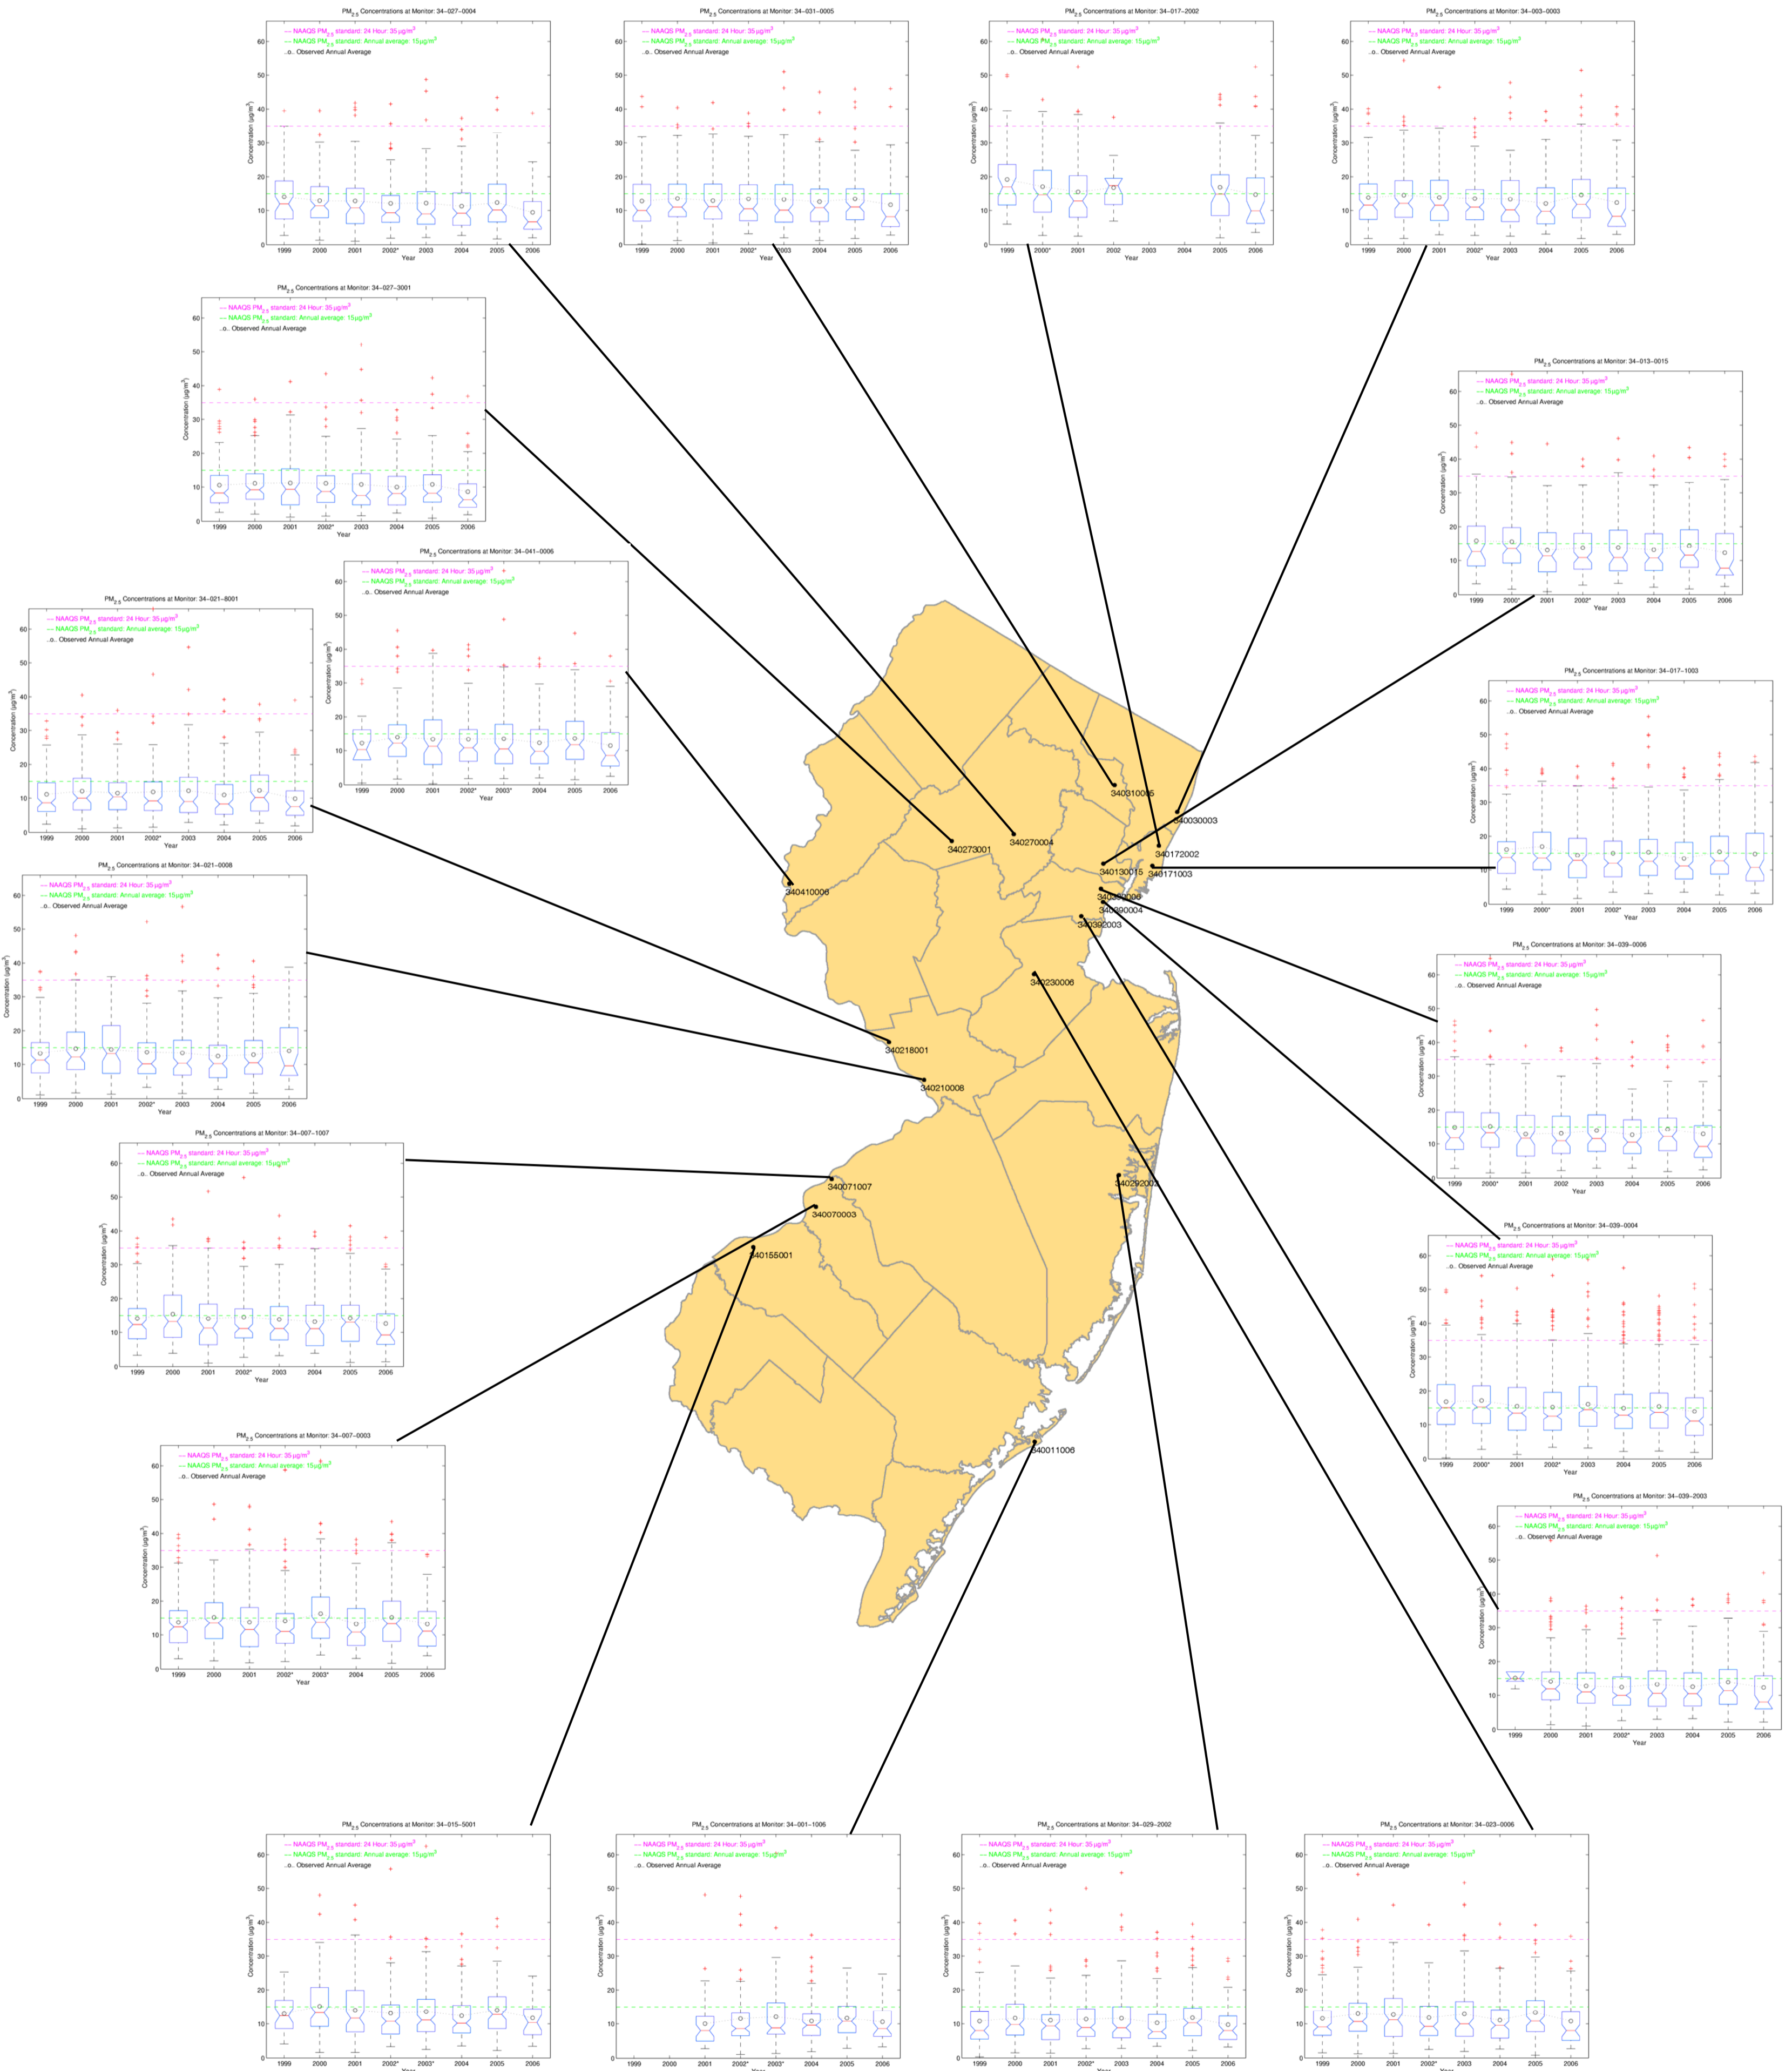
$PM_{2.5}$ Concentrations at Monitor: 34–027–0004
NAAQS $PM_{2.5}$ standard: 24 Hour: 35μg/m$^3$
NAAQS $PM_{2.5}$ standard: Annual average: 15μg/m$^3$
..o.. Observed Annual Average
Concentration (μg/m$^3$)
0 10 20 30 40 50 60
1999 2000 2001 2002* 2003 2004 2005 2006
Year

$PM_{2.5}$ Concentrations at Monitor: 34–031–0005
NAAQS $PM_{2.5}$ standard: 24 Hour: 35μg/m$^3$
NAAQS $PM_{2.5}$ standard: Annual average: 15μg/m$^3$
..o.. Observed Annual Average
0 10 20 30 40 50 60
1999 2000 2001 2002* 2003 2004 2005 2006
Year

$PM_{2.5}$ Concentrations at Monitor: 34–017–2002
NAAQS $PM_{2.5}$ standard: 24 Hour: 35μg/m$^3$
NAAQS $PM_{2.5}$ standard: Annual average: 15μg/m$^3$
..o.. Observed Annual Average
Concentration (μg/m$^3$)
0 10 20 30 40 50 60
1999 2000* 2001 2002 2003 2004 2005 2006
Year

$PM_{2.5}$ Concentrations at Monitor: 34–003–0003
NAAQS $PM_{2.5}$ standard: 24 Hour: 35μg/m$^3$
NAAQS $PM_{2.5}$ standard: Annual average: 15μg/m$^3$
..o.. Observed Annual Average
Concentration (μg/m$^3$)
0 10 20 30 40 50 60
1999 2000 2001 2002* 2003 2004 2005 2006
Year

$PM_{2.5}$ Concentrations at Monitor: 34–027–3001
NAAQS $PM_{2.5}$ standard: 24 Hour: 35μg/m$^3$
NAAQS $PM_{2.5}$ standard: Annual average: 15μg/m$^3$
..o.. Observed Annual Average
Concentration (μg/m$^3$)
0 10 20 30 40 50 60
1999 2000 2001 2002* 2003 2004 2005 2006
Year

$PM_{2.5}$ Concentrations at Monitor: 34–013–0015
NAAQS $PM_{2.5}$ standard: 24 Hour: 35μg/m$^3$
NAAQS $PM_{2.5}$ standard: Annual average: 15μg/m$^3$
..o.. Observed Annual Average
Concentration (μg/m$^3$)
0 10 20 30 40 50 60
1999 2000* 2001 2002* 2003 2004 2005 2006
Year

$PM_{2.5}$ Concentrations at Monitor: 34–041–0006
NAAQS $PM_{2.5}$ standard: 24 Hour: 35μg/m$^3$
NAAQS $PM_{2.5}$ standard: Annual average: 15μg/m$^3$
..o.. Observed Annual Average
Concentration (μg/m$^3$)
0 10 20 30 40 50 60
1999 2000 2001 2002* 2003* 2004 2005 2006
Year

$PM_{2.5}$ Concentrations at Monitor: 34–021–8001
NAAQS $PM_{2.5}$ standard: 24 Hour: 35μg/m$^3$
NAAQS $PM_{2.5}$ standard: Annual average: 15μg/m$^3$
..o.. Observed Annual Average
Concentration (μg/m$^3$)
0 10 20 30 40 50 60
1999 2000 2001 2002* 2003 2004 2005 2006
Year

$PM_{2.5}$ Concentrations at Monitor: 34–017–1003
NAAQS $PM_{2.5}$ standard: 24 Hour: 35μg/m$^3$
NAAQS $PM_{2.5}$ standard: Annual average: 15μg/m$^3$
..o.. Observed Annual Average
Concentration (μg/m$^3$)
0 10 20 30 40 50 60
1999 2000* 2001 2002* 2003 2004 2005 2006
Year

$PM_{2.5}$ Concentrations at Monitor: 34–021–0008
NAAQS $PM_{2.5}$ standard: 24 Hour: 35μg/m$^3$
NAAQS $PM_{2.5}$ standard: Annual average: 15μg/m$^3$
..o.. Observed Annual Average
Concentration (μg/m$^3$)
0 10 20 30 40 50 60
1999 2000 2001 2002* 2003 2004 2005 2006
Year

340310005
340030003
340273001
340270004
340172002
340130015
340171003
340410006
340390006
340390004
340392003
340230006
340218001
340210008
$PM_{2.5}$ Concentrations at Monitor: 34–039–0006
NAAQS $PM_{2.5}$ standard: 24 Hour: 35μg/m$^3$
NAAQS $PM_{2.5}$ standard: Annual average: 15μg/m$^3$
..o.. Observed Annual Average
Concentration (μg/m$^3$)
0 10 20 30 40 50 60
1999 2000* 2001 2002 2003 2004 2005 2006
Year

$PM_{2.5}$ Concentrations at Monitor: 34–007–1007
NAAQS $PM_{2.5}$ standard: 24 Hour: 35μg/m$^3$
NAAQS $PM_{2.5}$ standard: Annual average: 15μg/m$^3$
..o.. Observed Annual Average
Concentration (μg/m$^3$)
0 10 20 30 40 50 60
1999 2000 2001 2002* 2003 2004 2005 2006
Year

340071007
340070003
340155001
340292002

$PM_{2.5}$ Concentrations at Monitor: 34–039–0004
NAAQS $PM_{2.5}$ standard: 24 Hour: 35μg/m$^3$
NAAQS $PM_{2.5}$ standard: Annual average: 15μg/m$^3$
..o.. Observed Annual Average
Concentration (μg/m$^3$)
0 10 20 30 40 50 60
1999 2000* 2001 2002* 2003 2004 2005 2006
Year

$PM_{2.5}$ Concentrations at Monitor: 34–007–0003
NAAQS $PM_{2.5}$ standard: 24 Hour: 35μg/m$^3$
NAAQS $PM_{2.5}$ standard: Annual average: 15μg/m$^3$
..o.. Observed Annual Average
Concentration (μg/m$^3$)
0 10 20 30 40 50 60
1999 2000 2001 2002* 2003* 2004 2005 2006
Year

340011006

$PM_{2.5}$ Concentrations at Monitor: 34–039–2003
NAAQS $PM_{2.5}$ standard: 24 Hour: 35μg/m$^3$
NAAQS $PM_{2.5}$ standard: Annual average: 15μg/m$^3$
..o.. Observed Annual Average
Concentration (μg/m$^3$)
0 10 20 30 40 50 60
1999 2000 2001 2002* 2003 2004 2005 2006
Year

$PM_{2.5}$ Concentrations at Monitor: 34–015–5001
NAAQS $PM_{2.5}$ standard: 24 Hour: 35μg/m$^3$
NAAQS $PM_{2.5}$ standard: Annual average: 15μg/m$^3$
..o.. Observed Annual Average
Concentration (μg/m$^3$)
0 10 20 30 40 50 60
1999 2000 2001 2002* 2003* 2004 2005 2006

$PM_{2.5}$ Concentrations at Monitor: 34–001–1006
NAAQS $PM_{2.5}$ standard: 24 Hour: 35μg/m$^3$
NAAQS $PM_{2.5}$ standard: Annual average: 15μg/m$^3$
..o.. Observed Annual Average
Concentration (μg/m$^3$)
0 10 20 30 40 50 60
1999 2000 2001 2002* 2003* 2004 2005 2006

$PM_{2.5}$ Concentrations at Monitor: 34–029–2002
NAAQS $PM_{2.5}$ standard: 24 Hour: 35μg/m$^3$
NAAQS $PM_{2.5}$ standard: Annual average: 15μg/m$^3$
..o.. Observed Annual Average
Concentration (μg/m$^3$)
0 10 20 30 40 50 60
1999 2000 2001 2002* 2003 2004 2005 2006

$PM_{2.5}$ Concentrations at Monitor: 34–023–0006
NAAQS $PM_{2.5}$ standard: 24 Hour: 35μg/m$^3$
NAAQS $PM_{2.5}$ standard: Annual average: 15μg/m$^3$
..o.. Observed Annual Average
Concentration (μg/m$^3$)
0 10 20 30 40 50 60
1999 2000 2001 2002* 2003 2004 2005 2006